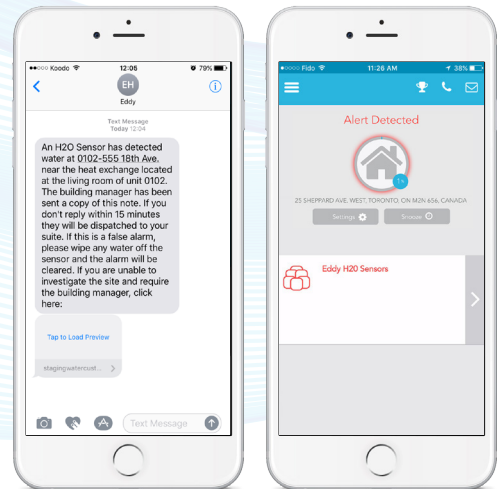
●●●●○ Koodo
12:05
79%

EH
Eddy

Text Message
Today 12:04

An H2O Sensor has detected water at 0102-555 18th Ave. near the heat exchange located at the living room of unit 0102. The building manager has been sent a copy of this note. If you don't reply within 15 minutes they will be dispatched to your suite. If this is a false alarm, please wipe any water off the sensor and the alarm will be cleared. If you are unable to investigate the site and require the building manager, click here:

Tap to Load Preview

stagingwatercust...

Text Message

●●●●○ Fido
11:26 AM
38%

Alert Detected

1

25 SHEPPARD AVE. WEST, TORONTO, ON M2N 6S6, CANADA

Settings

Snooze

Eddy H20 Sensors